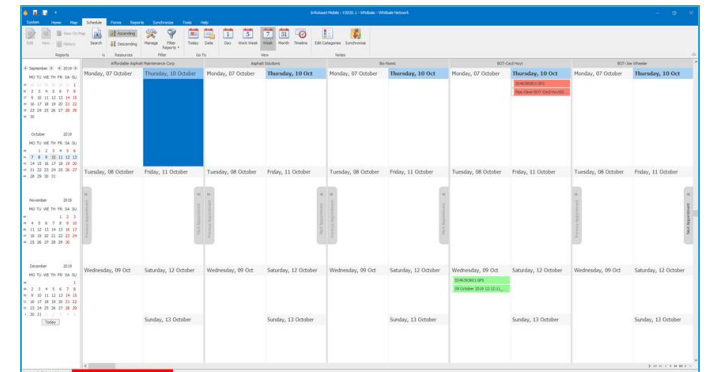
Infoteam Mobile - CISCO_1 - Whitbeam Network

System Home Map Schedule Forms Reports Synchronise Tools Help

Edit New View On Map History Search Ascending Descending Manage Filter Reports Today Date Day Work Week Week Month Timeline Edit Categories Synchronise

Reports Resources Filter Go To View Navigation

September 2019

October 2019

November 2019

December 2019

Today

Affordable Asphalt Maintenance Corp

Asphalt Solutions

Bio Homes

BOT Civil Pond

BOT Line Wheeler

| Monday, 07 October | Thursday, 10 October | Monday, 07 October | Thursday, 10 Oct | Monday, 07 October | Thursday, 10 Oct | Monday, 07 October | Thursday, 10 Oct | Monday, 07 October | Thursday, 10 Oct |
|---|---|---|---|---|---|---|---|---|---|
| Tuesday, 08 October | Friday, 11 October | Tuesday, 08 October | Friday, 11 October | Tuesday, 08 October | Friday, 11 October | Tuesday, 08 October | Friday, 11 October | Tuesday, 08 October | Friday, 11 October |
| Wednesday, 09 October | Saturday, 12 October | Wednesday, 09 Oct | Saturday, 12 October | Wednesday, 09 Oct | Saturday, 12 October | Wednesday, 09 Oct | Saturday, 12 October | Wednesday, 09 Oct | Saturday, 12 October |
| | Sunday, 13 October | | Sunday, 13 October | | Sunday, 13 October | | Sunday, 13 October | | Sunday, 13 October |

Previous Appointment

Next Appointment

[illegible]

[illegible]